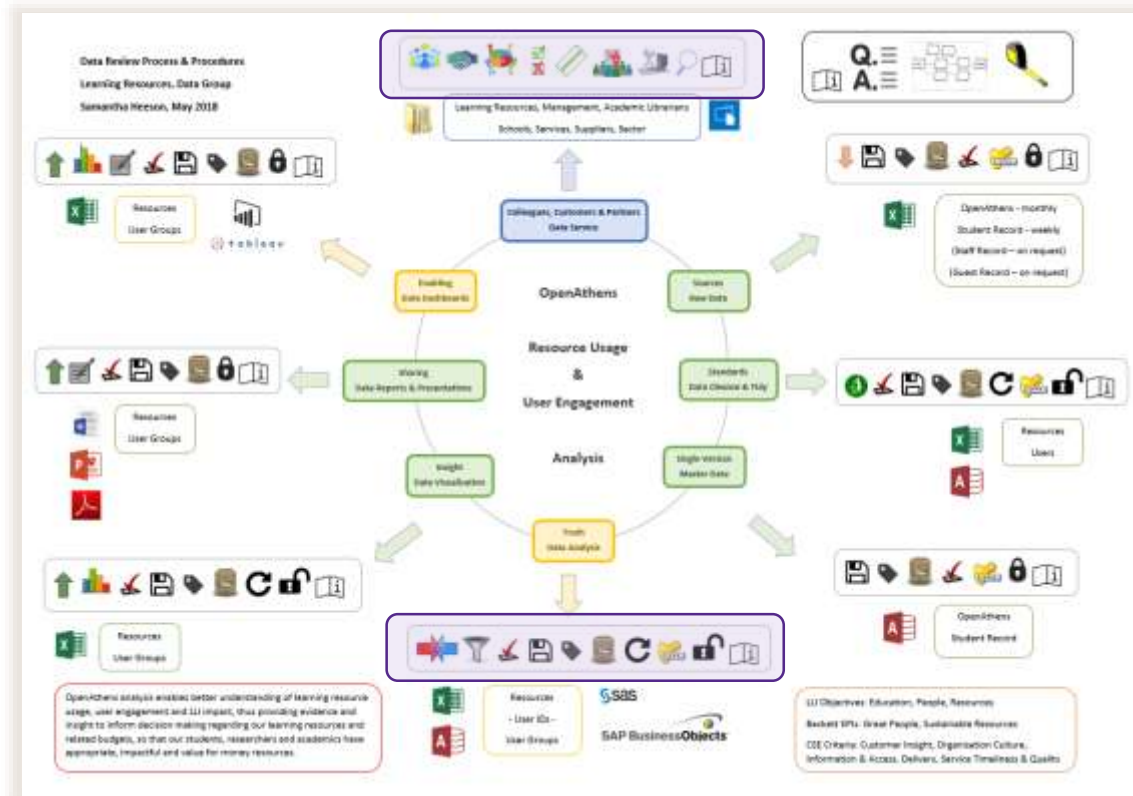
Data Review Process & Procedures
Learning Resources, Data Group
Samantha Heeson, May 2018

Learning Resources, Management, Academic Librarians
Schools, Services, Suppliers, Sector

Q.
A.

Resources
User Groups

tableau

Colleagues, Customers & Partners
Data Service

OpenAthens – monthly
Student Record – weekly
(Staff Record – on request)
(Guest Record – on request)

Enabling
Data Dashboards

OpenAthens

Sources
Raw Data

Resource Usage
&
User Engagement

Analysis

Sharing
Data Reports & Presentations

Standards
Data Cleanse & Tidy

Resources
User Groups

Resources
Users

Insight
Data Visualisation

Single Version
Master Data

Truth
Data Analysis

OpenAthens
Student Record

Resources
User Groups

OpenAthens analysis enables better understanding of learning resource usage, user engagement and LU impact, thus providing evidence and insight to inform decision making regarding our learning resources and related budgets, so that our students, researchers and academics have appropriate, impactful and value for money resources.

Resources
- User IDs -
User Groups

sas
SAP BusinessObjects

LU Objectives: Education, People, Resources
Beckett KPIs: Great People, Sustainable Resources
CSE Criteria: Customer Insight, Organisation Culture, Information & Access, Delivery, Service Timeliness & Quality